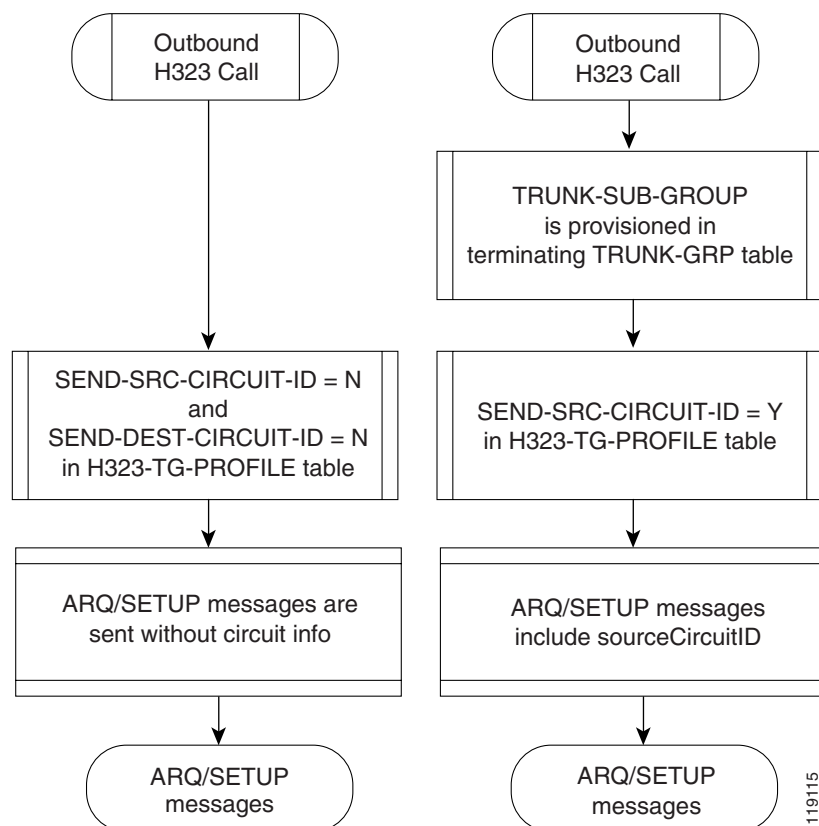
Outbound H323 Call

SEND-SRC-CIRCUIT-ID = N and SEND-DEST-CIRCUIT-ID = N in H323-TG-PROFILE table

ARQ/SETUP messages are sent without circuit info

ARQ/SETUP messages

Outbound H323 Call

TRUNK-SUB-GROUP is provisioned in terminating TRUNK-GRP table

SEND-SRC-CIRCUIT-ID = Y in H323-TG-PROFILE table

ARQ/SETUP messages include sourceCircuitID

ARQ/SETUP messages

119115